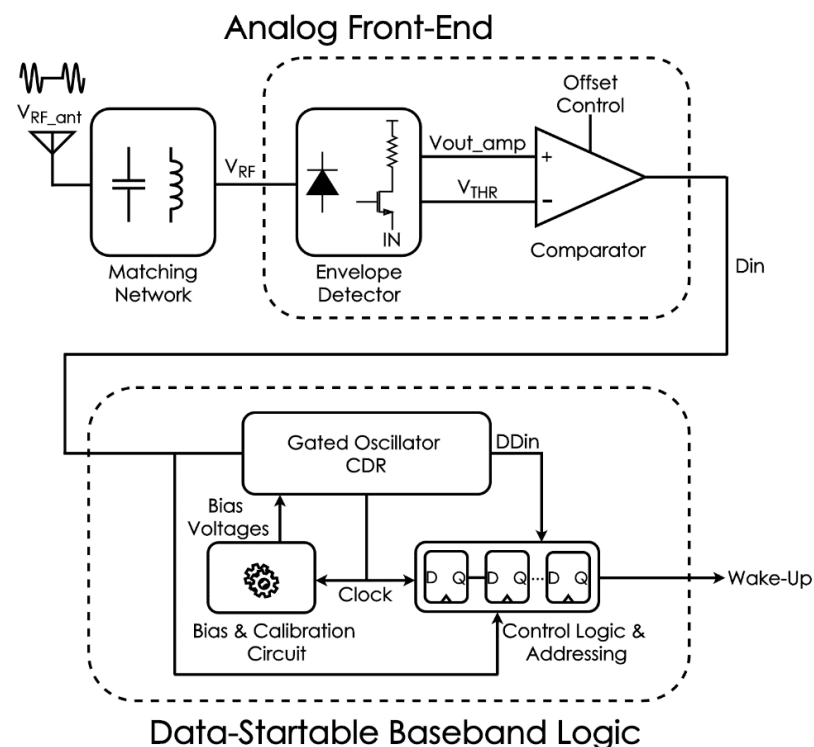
Analog Front-End

$V_{RF\_ant}$

Matching Network

$V_{RF}$

IN

Envelope Detector

Vout_amp

$V_{THR}$

+

−

Offset Control

Comparator

Din

Gated Oscillator CDR

DDin

Bias Voltages

Bias & Calibration Circuit

Clock

D Q

D Q

D Q

Control Logic & Addressing

Wake-Up

Data-Startable Baseband Logic